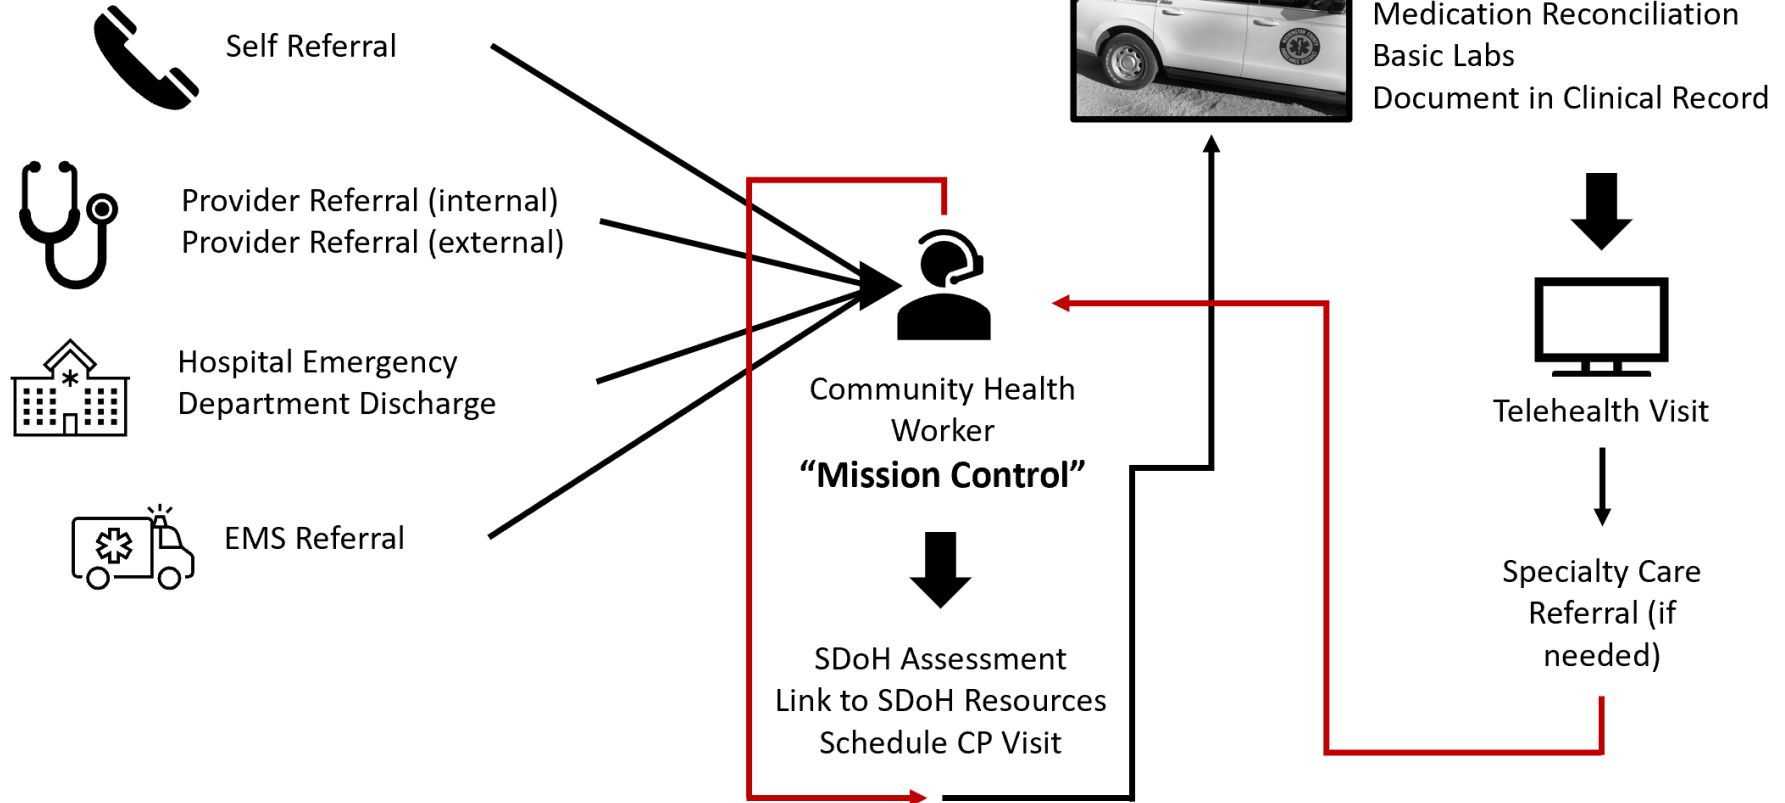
Self Referral

Provider Referral (internal)
Provider Referral (external)

Hospital Emergency
Department Discharge

EMS Referral

Community Health Worker
"Mission Control"

SDoH Assessment
Link to SDoH Resources
Schedule CP Visit

Medication Reconciliation
Basic Labs
Document in Clinical Record

Telehealth Visit

Specialty Care Referral (if needed)